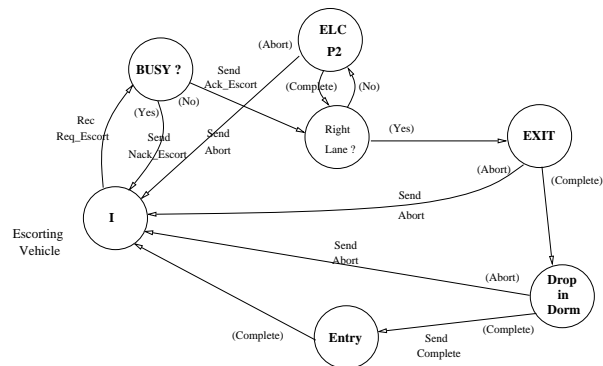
ELC
P2

(Abort)

BUSY ?

Send
Ack_Escort

(Complete)

(No)

(No)

Rec
Req_Escort

(Yes)

Send
Abort

Right
Lane ?

(Yes)

EXIT

Send
Nack_Escort

(Abort)

(Complete)

Send
Abort

Escorting
Vehicle

I

Send
Abort

(Abort)

Drop
in
Dorm

(Complete)

Send
Complete

(Complete)

Entry